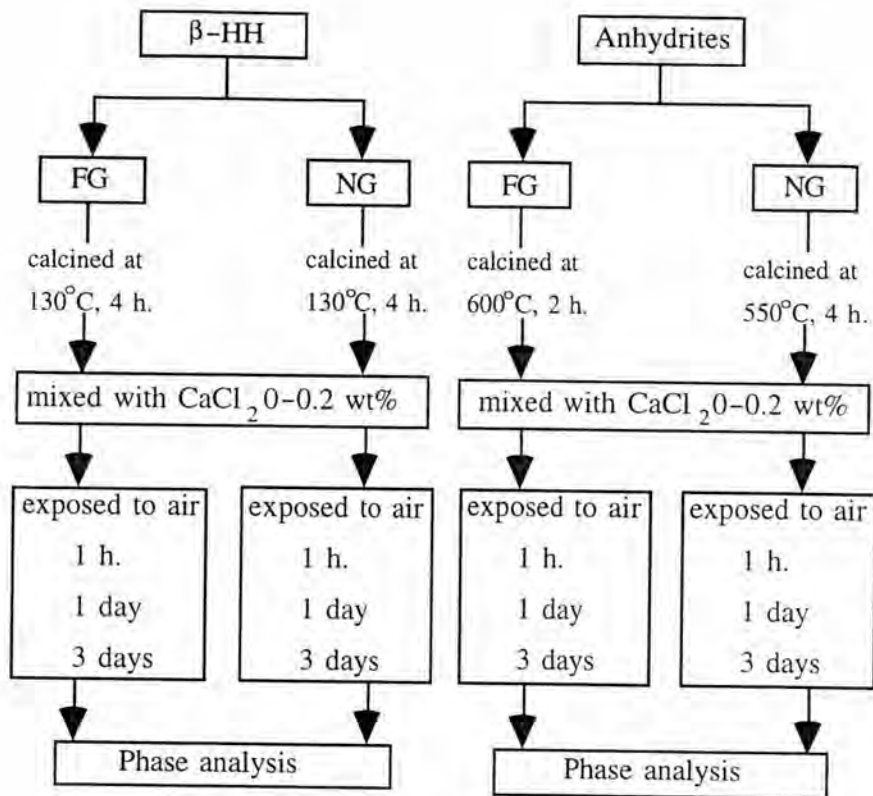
β-HH

FG

NG

calcined at 130°C, 4 h.

calcined at 130°C, 4 h.

mixed with $CaCl_2$ 0-0.2 wt%

exposed to air
1 h.
1 day
3 days

exposed to air
1 h.
1 day
3 days

Phase analysis

Anhydrites

FG

NG

calcined at 600°C, 2 h.

calcined at 550°C, 4 h.

mixed with $CaCl_2$ 0-0.2 wt%

exposed to air
1 h.
1 day
3 days

exposed to air
1 h.
1 day
3 days

Phase analysis